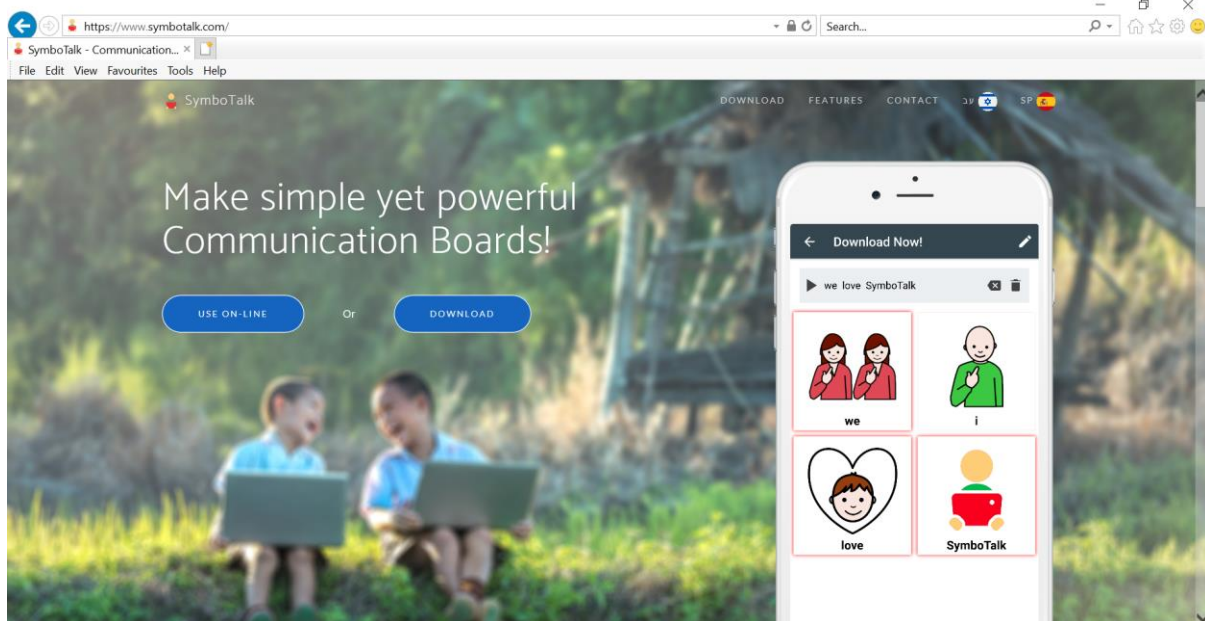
https://www.symbotalk.com/

Search...

SymboTalk - Communication... ×

File Edit View Favourites Tools Help

SymboTalk

DOWNLOAD FEATURES CONTACT עב SP

Make simple yet powerful Communication Boards!

USE ON-LINE Or DOWNLOAD

Download Now!

we love SymboTalk

we

i

love

SymboTalk